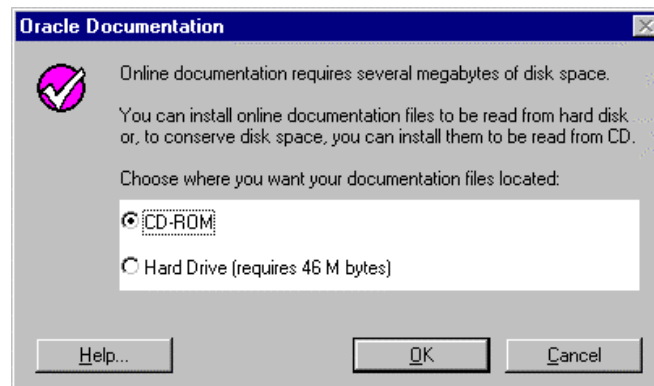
Oracle Documentation

Online documentation requires several megabytes of disk space.

You can install online documentation files to be read from hard disk or, to conserve disk space, you can install them to be read from CD.

Choose where you want your documentation files located:

CD-ROM

Hard Drive (requires 46 M bytes)

Help...

OK

Cancel